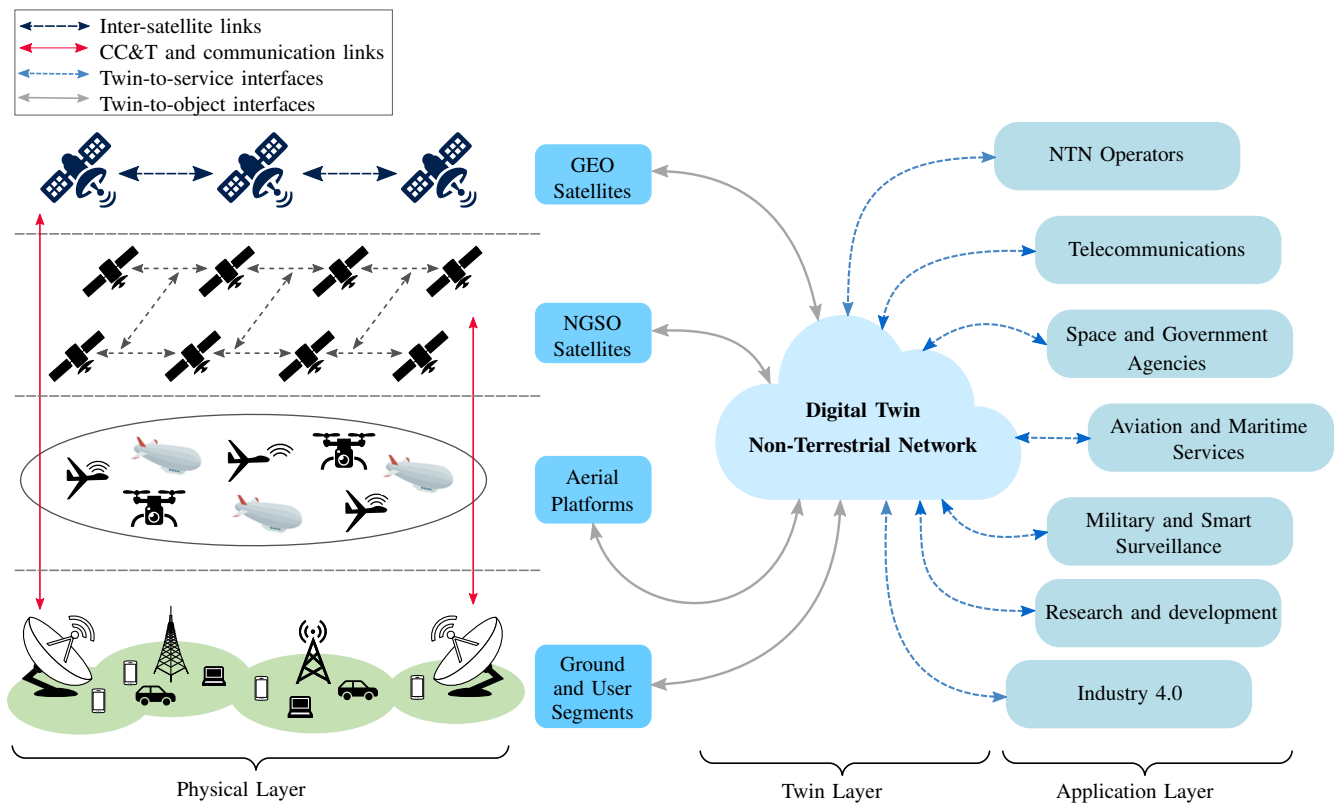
Inter-satellite links
CC&T and communication links
Twin-to-service interfaces
Twin-to-object interfaces

GEO Satellites

NGSO Satellites

Aerial Platforms

Ground and User Segments

Digital Twin
Non-Terrestrial Network

NTN Operators

Telecommunications

Space and Government Agencies

Aviation and Maritime Services

Military and Smart Surveillance

Research and development

Industry 4.0

Physical Layer

Twin Layer

Application Layer